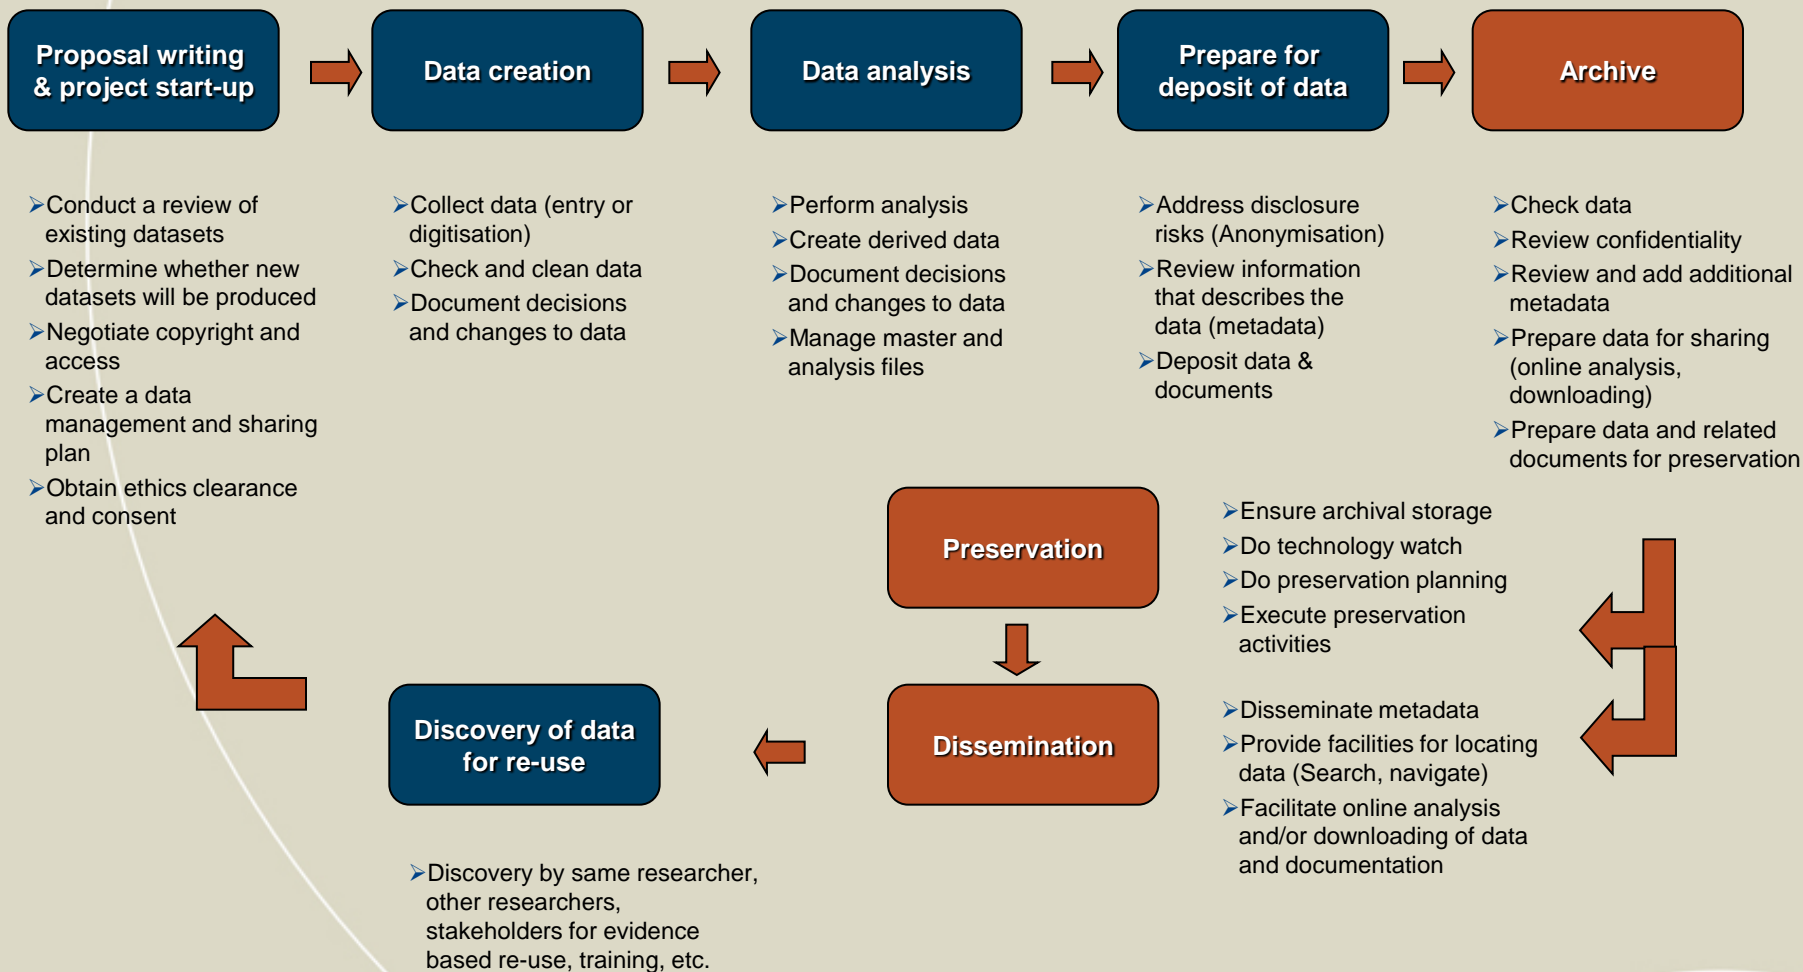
Proposal writing & project start-up

Data creation

Data analysis

Prepare for deposit of data

Archive

➢Conduct a review of existing datasets
➢Determine whether new datasets will be produced
➢Negotiate copyright and access
➢Create a data management and sharing plan
➢Obtain ethics clearance and consent

➢Collect data (entry or digitisation)
➢Check and clean data
➢Document decisions and changes to data

➢Perform analysis
➢Create derived data
➢Document decisions and changes to data
➢Manage master and analysis files

➢Address disclosure risks (Anonymisation)
➢Review information that describes the data (metadata)
➢Deposit data & documents

➢Check data
➢Review confidentiality
➢Review and add additional metadata
➢Prepare data for sharing (online analysis, downloading)
➢Prepare data and related documents for preservation

Preservation

➢Ensure archival storage
➢Do technology watch
➢Do preservation planning
➢Execute preservation activities

Discovery of data for re-use

Dissemination

➢Disseminate metadata
➢Provide facilities for locating data (Search, navigate)
➢Facilitate online analysis and/or downloading of data and documentation

➢Discovery by same researcher, other researchers, stakeholders for evidence based re-use, training, etc.